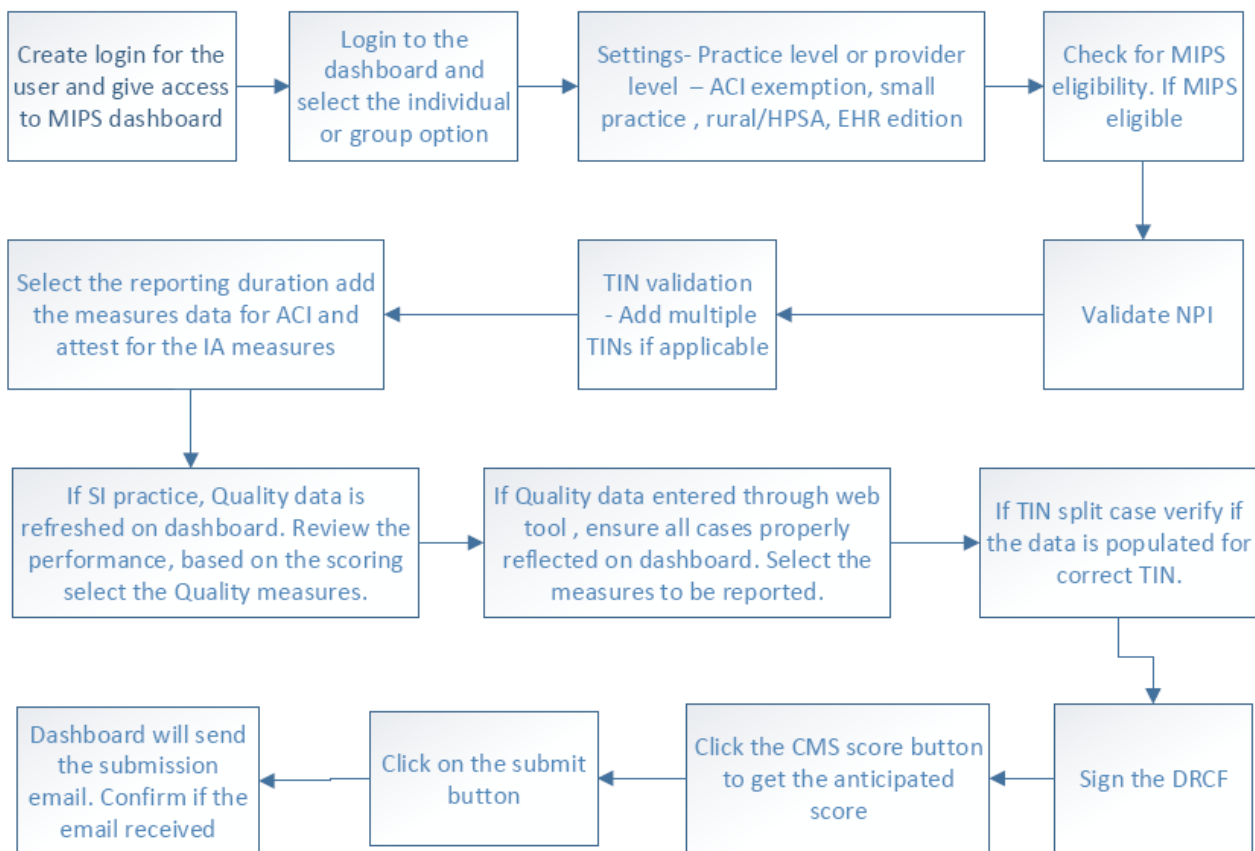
Create login for the user and give access to MIPS dashboard

Login to the dashboard and select the individual or group option

Settings- Practice level or provider level – ACI exemption, small practice , rural/HPSA, EHR edition

Check for MIPS eligibility. If MIPS eligible

Validate NPI

TIN validation - Add multiple TINs if applicable

Select the reporting duration add the measures data for ACI and attest for the IA measures

If SI practice, Quality data is refreshed on dashboard. Review the performance, based on the scoring select the Quality measures.

If Quality data entered through web tool , ensure all cases properly reflected on dashboard. Select the measures to be reported.

If TIN split case verify if the data is populated for correct TIN.

Sign the DRCF

Click the CMS score button to get the anticipated score

Click on the submit button

Dashboard will send the submission email. Confirm if the email received